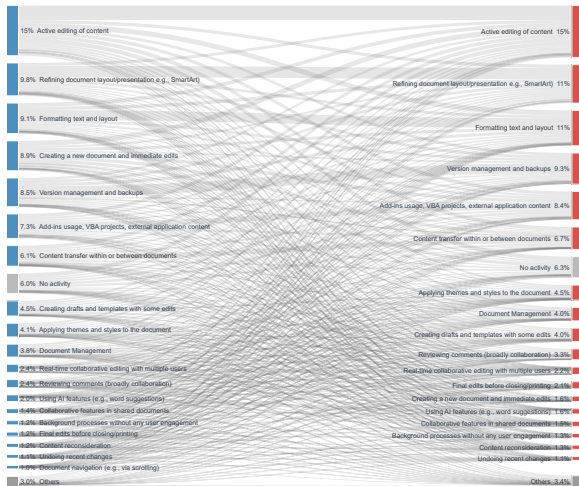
15% Active editing of content
9.8% Refining document layout/presentation e.g., SmartArt)
9.1% Formatting text and layout
8.9% Creating a new document and immediate edits
8.5% Version management and backups
7.3% Add-ins usage, VBA projects, external application content
6.1% Content transfer within or between documents
6.0% No activity
4.5% Creating drafts and templates with some edits
4.1% Applying themes and styles to the document
3.8% Document Management
2.4% Real-time collaborative editing with multiple users
2.4% Reviewing comments (broadly collaboration)
2.0% Using AI features (e.g., word suggestions)
1.4% Collaborative features in shared documents
1.2% Background processes without any user engagement
1.2% Final edits before closing/printing
1.2% Content reconsideration
1.1% Undoing recent changes
1.0% Document navigation (e.g., via scrolling)
3.0% Others

Active editing of content 15%
Refining document layout/presentation e.g., SmartArt) 11%
Formatting text and layout 11%
Version management and backups 9.3%
Add-ins usage, VBA projects, external application content 8.4%
Content transfer within or between documents 6.7%
No activity 6.3%
Applying themes and styles to the document 4.5%
Document Management 4.0%
Creating drafts and templates with some edits 4.0%
Reviewing comments (broadly collaboration) 3.3%
Real-time collaborative editing with multiple users 2.2%
Final edits before closing/printing 2.1%
Creating a new document and immediate edits 1.8%
Using AI features (e.g., word suggestions) 1.6%
Collaborative features in shared documents 1.5%
Background processes without any user engagement 1.3%
Content reconsideration 1.2%
Undoing recent changes 1.1%
Others 3.4%